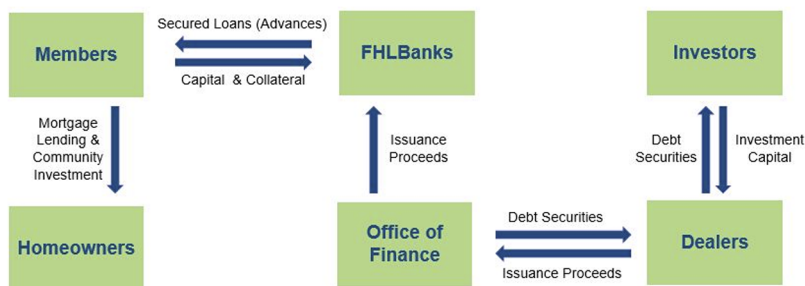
Members

Secured Loans (Advances)

Capital & Collateral

FHLBanks

Investors

Mortgage Lending & Community Investment

Issuance Proceeds

Debt Securities

Investment Capital

Homeowners

Office of Finance

Debt Securities

Issuance Proceeds

Dealers